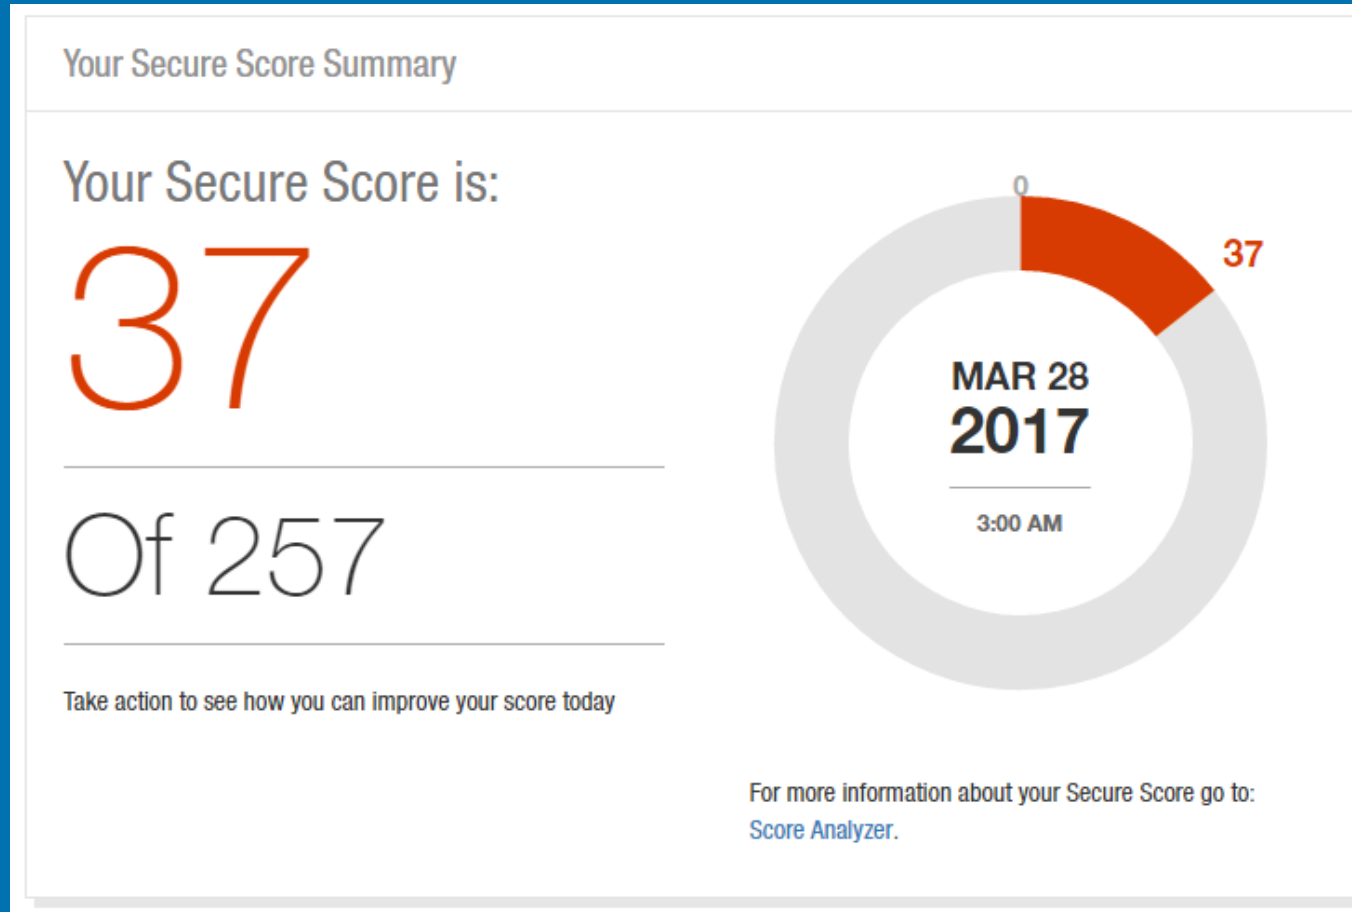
Your Secure Score Summary

Your Secure Score is:

37

Of 257

Take action to see how you can improve your score today

0

37

MAR 28
2017

3:00 AM

For more information about your Secure Score go to: Score Analyzer.